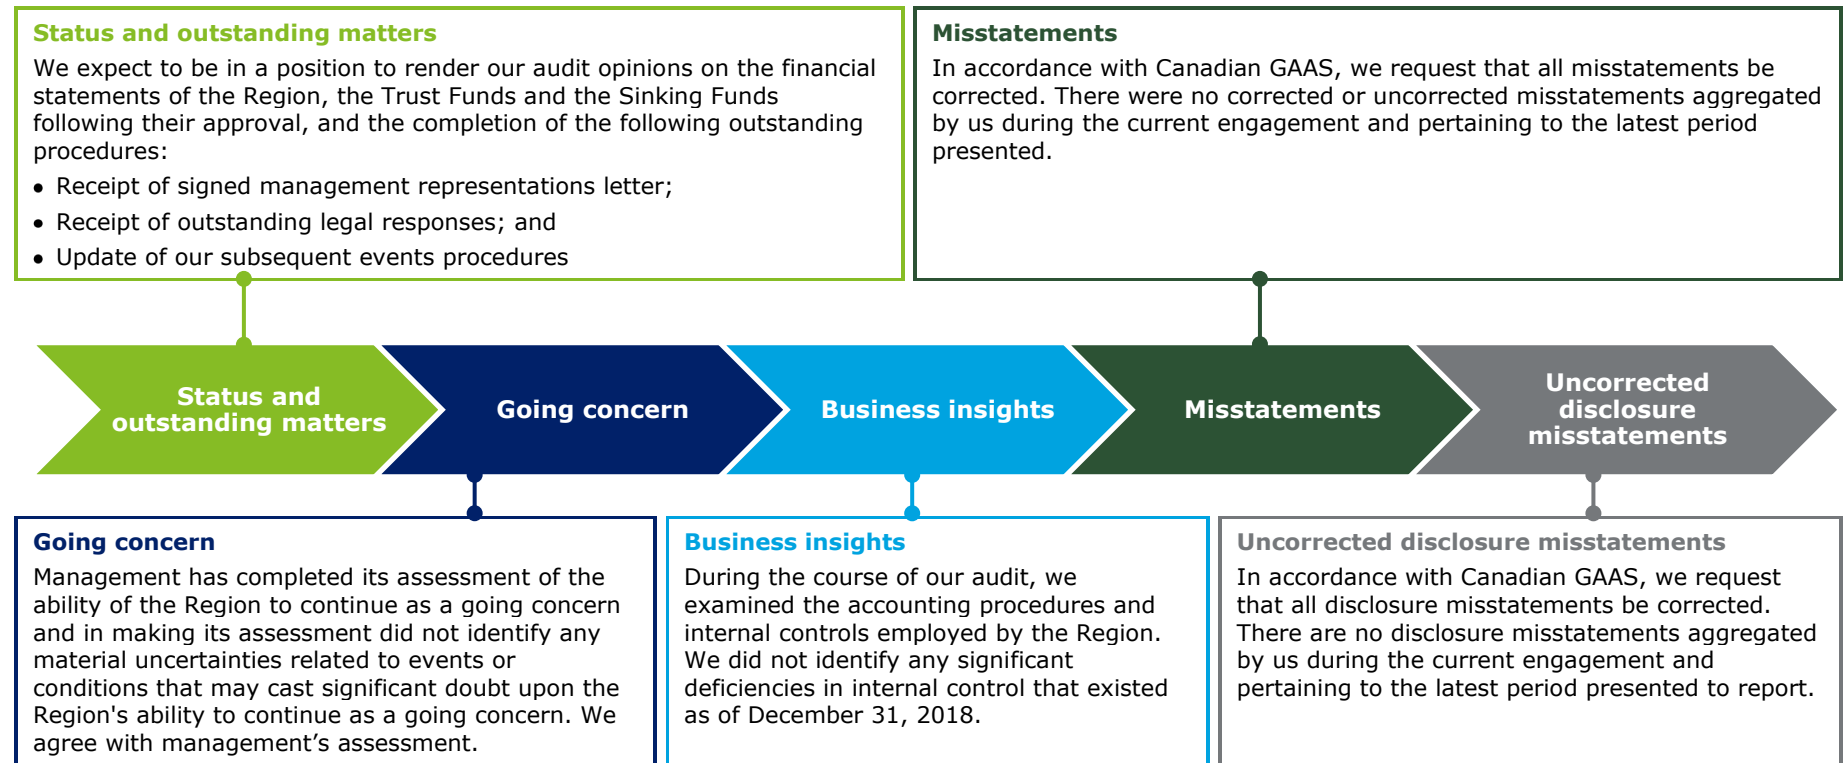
Status and outstanding matters

We expect to be in a position to render our audit opinions on the financial statements of the Region, the Trust Funds and the Sinking Funds following their approval, and the completion of the following outstanding procedures:

- Receipt of signed management representations letter;
- Receipt of outstanding legal responses; and
- Update of our subsequent events procedures

Misstatements

In accordance with Canadian GAAS, we request that all misstatements be corrected. There were no corrected or uncorrected misstatements aggregated by us during the current engagement and pertaining to the latest period presented.

Status and outstanding matters

Going concern

Business insights

Misstatements

Uncorrected disclosure misstatements

Going concern

Management has completed its assessment of the ability of the Region to continue as a going concern and in making its assessment did not identify any material uncertainties related to events or conditions that may cast significant doubt upon the Region's ability to continue as a going concern. We agree with management's assessment.

Business insights

During the course of our audit, we examined the accounting procedures and internal controls employed by the Region. We did not identify any significant deficiencies in internal control that existed as of December 31, 2018.

Uncorrected disclosure misstatements

In accordance with Canadian GAAS, we request that all disclosure misstatements be corrected. There are no disclosure misstatements aggregated by us during the current engagement and pertaining to the latest period presented to report.